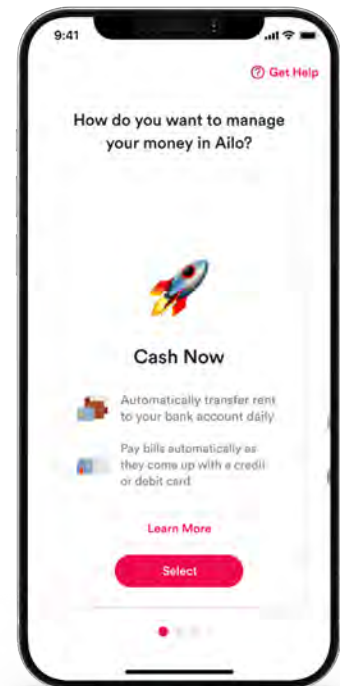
9:41

Get Help

How do you want to manage your money in Ailo?

Cash Now

Automatically transfer rent to your bank account daily

Pay bills automatically as they come up with a credit or debit card

Learn More

Select